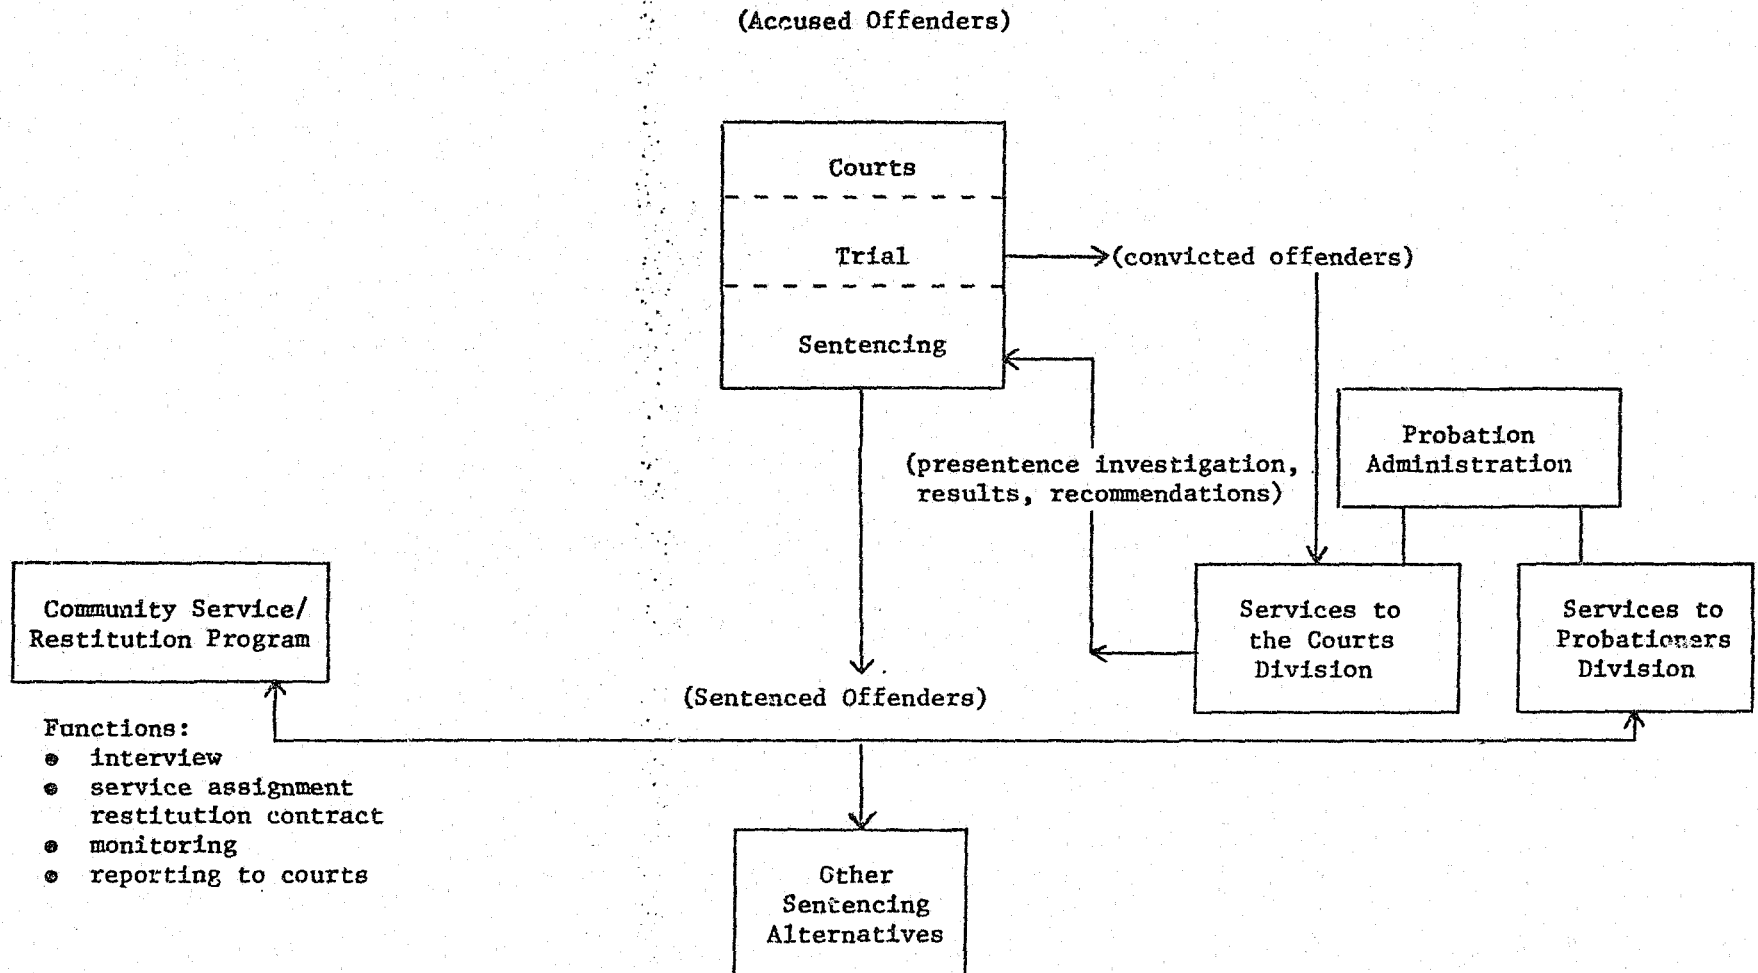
(Accused Offenders)

Courts

Trial

Sentencing

(convicted offenders)

(presentence investigation, results, recommendations)

Probation Administration

Services to the Courts Division

Services to Probationers Division

Community Service/ Restitution Program

Functions:
• interview
• service assignment restitution contract
• monitoring
• reporting to courts

(Sentenced Offenders)

Other Sentencing Alternatives